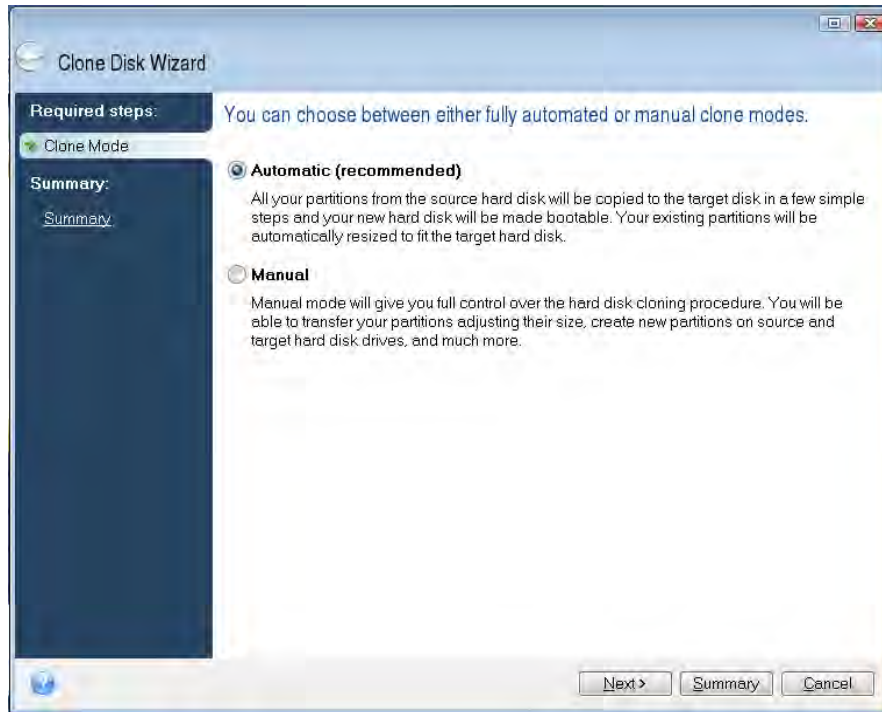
Clone Disk Wizard

Required steps:

Clone Mode

Summary:

Summary

You can choose between either fully automated or manual clone modes.

Automatic (recommended)

All your partitions from the source hard disk will be copied to the target disk in a few simple steps and your new hard disk will be made bootable. Your existing partitions will be automatically resized to fit the target hard disk.

Manual

Manual mode will give you full control over the hard disk cloning procedure. You will be able to transfer your partitions adjusting their size, create new partitions on source and target hard disk drives, and much more.

Next >

Summary

Cancel